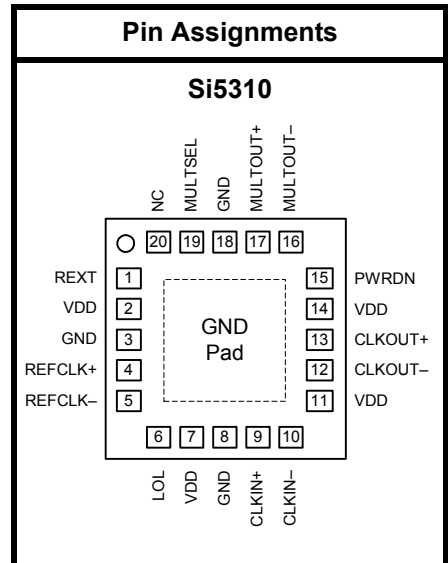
Pin Assignments

Si5310

NC
MULTSEL
GND
MULTOUT+
MULTOUT–

20 19 18 17 16

REXT 1
VDD 2
GND 3
REFCLK+ 4
REFCLK– 5

GND
Pad

15 PWRDN
14 VDD
13 CLKOUT+
12 CLKOUT–
11 VDD

6 7 8 9 10

LOL
VDD
GND
CLKIN+
CLKIN–